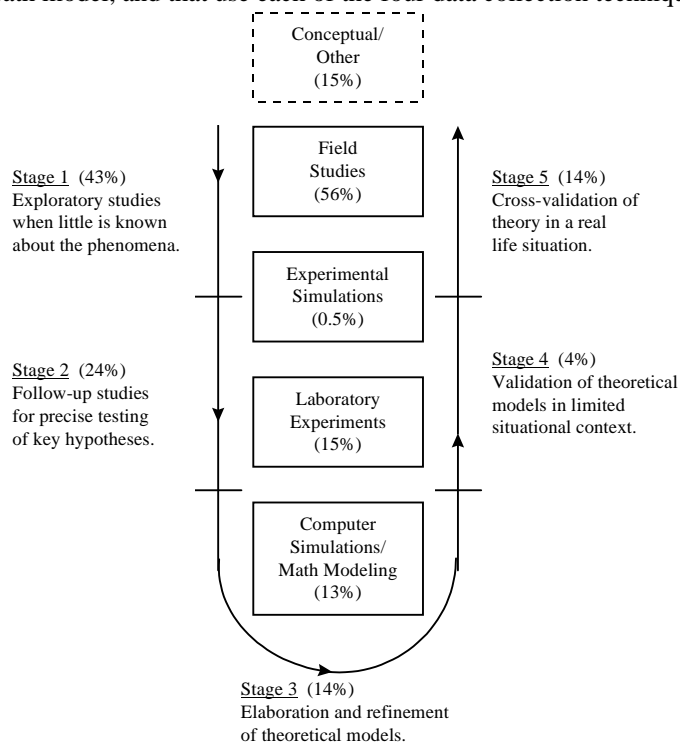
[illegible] model, and that use each of the four data collection techniq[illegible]

Conceptual/ Other (15%)

Stage 1 (43%)
Exploratory studies when little is known about the phenomena.

Field Studies (56%)

Stage 5 (14%)
Cross-validation of theory in a real life situation.

Experimental Simulations (0.5%)

Stage 2 (24%)
Follow-up studies for precise testing of key hypotheses.

Laboratory Experiments (15%)

Stage 4 (4%)
Validation of theoretical models in limited situational context.

Computer Simulations/ Math Modeling (13%)

Stage 3 (14%)
Elaboration and refinement of theoretical models.